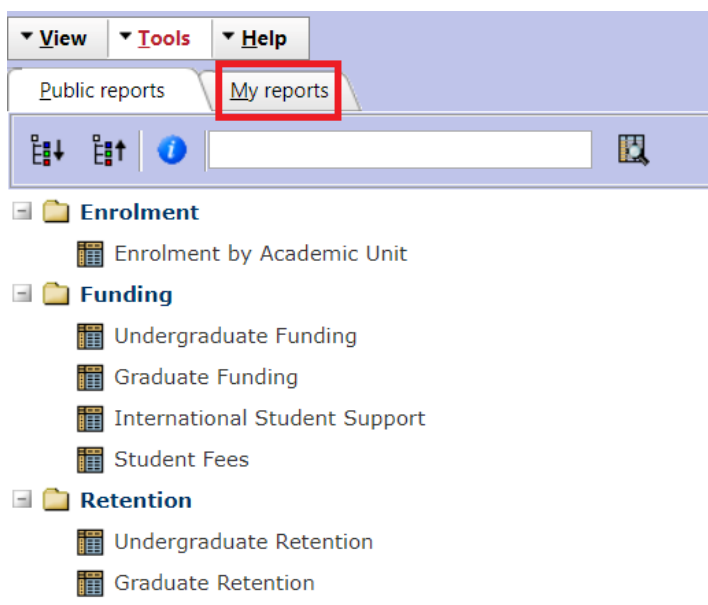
View Tools Help

Public reports My reports

Enrolment
Enrolment by Academic Unit
Funding
Undergraduate Funding
Graduate Funding
International Student Support
Student Fees
Retention
Undergraduate Retention
Graduate Retention